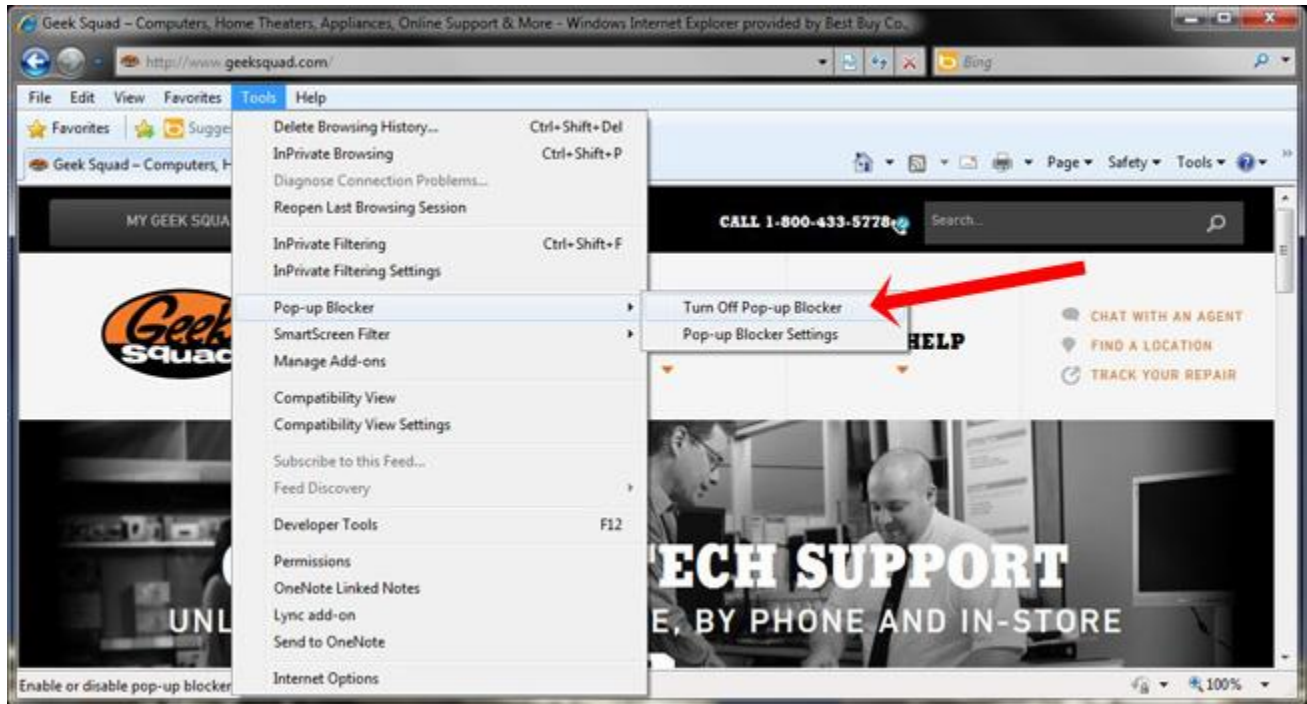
Geek Squad – Computers, Home Theaters, Appliances, Online Support & More - Windows Internet Explorer provided by Best Buy Co.

http://www.geeksquad.com/

Bing

File Edit View Favorites Tools Help

Favorites Sugge

Geek Squad – Computers, H

Page ▾ Safety ▾ Tools ▾

Delete Browsing History... Ctrl+Shift+Del
InPrivate Browsing Ctrl+Shift+P
Diagnose Connection Problems...
Reopen Last Browsing Session
InPrivate Filtering Ctrl+Shift+F
InPrivate Filtering Settings
Pop-up Blocker
SmartScreen Filter
Manage Add-ons
Compatibility View
Compatibility View Settings
Subscribe to this Feed...
Feed Discovery
Developer Tools F12
Permissions
OneNote Linked Notes
Lync add-on
Send to OneNote
Internet Options

Turn Off Pop-up Blocker
Pop-up Blocker Settings

MY GEEK SQUA

CALL 1-800-433-5778

Search...

Geek Squad

HELP

CHAT WITH AN AGENT
FIND A LOCATION
TRACK YOUR REPAIR

ECH SUPPORT
UNL E, BY PHONE AND IN-STORE

Enable or disable pop-up blocker

100%